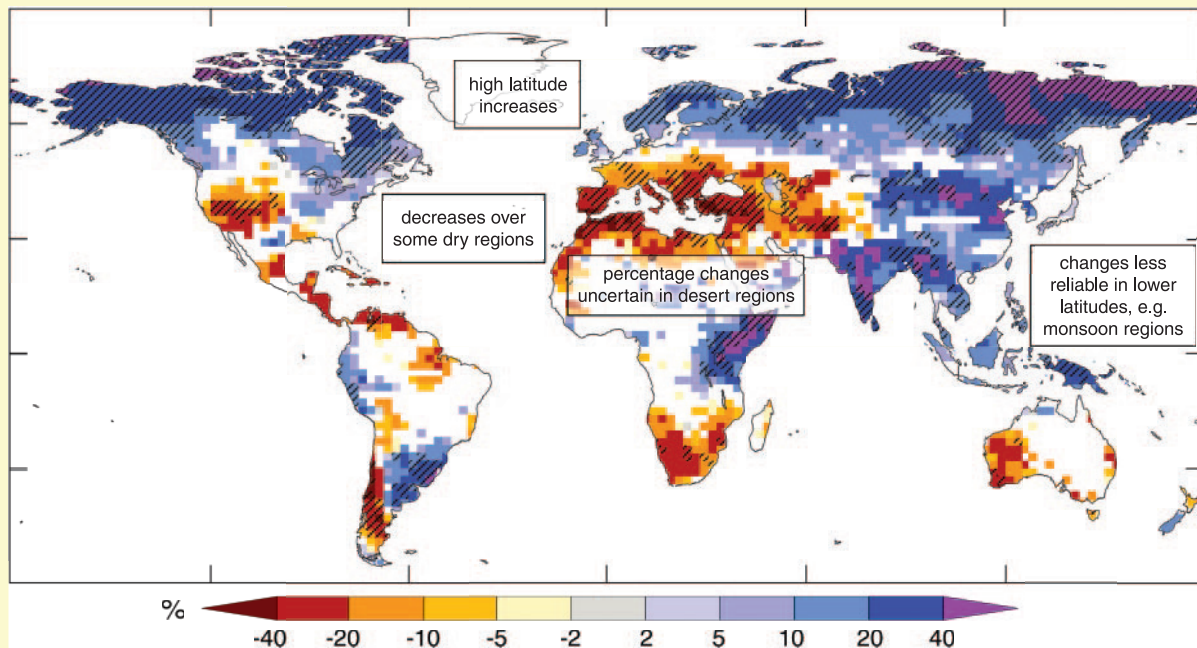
high latitude increases

decreases over some dry regions

percentage changes uncertain in desert regions

changes less reliable in lower latitudes, e.g. monsoon regions

%

-40 -20 -10 -5 -2 2 5 10 20 40